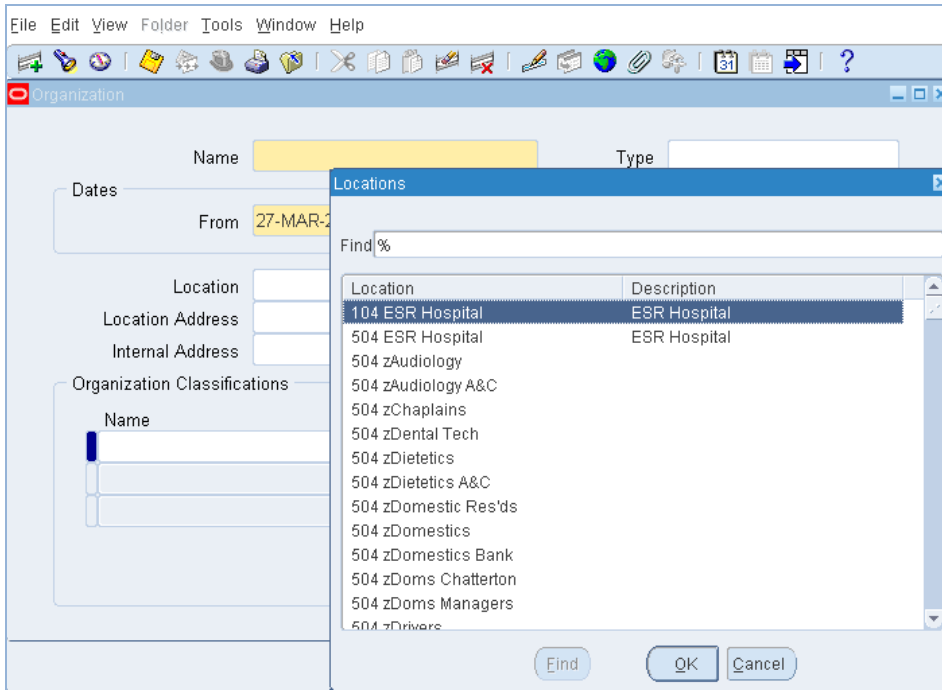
File Edit View Folder Tools Window Help

Organization

Name

Type

Dates

From 27-MAR-2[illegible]

Location

Location Address

Internal Address

Organization Classifications

Name

Locations

Find %

| Location | Description |
|---|---|
| 104 ESR Hospital | ESR Hospital |
| 504 ESR Hospital | ESR Hospital |
| 504 zAudiology | |
| 504 zAudiology A&C | |
| 504 zChaplains | |
| 504 zDental Tech | |
| 504 zDietetics | |
| 504 zDietetics A&C | |
| 504 zDomestic Res'ds | |
| 504 zDomestics | |
| 504 zDomestics Bank | |
| 504 zDoms Chatterton | |
| 504 zDoms Managers | |
| 504 zDrivers | |

Find OK Cancel